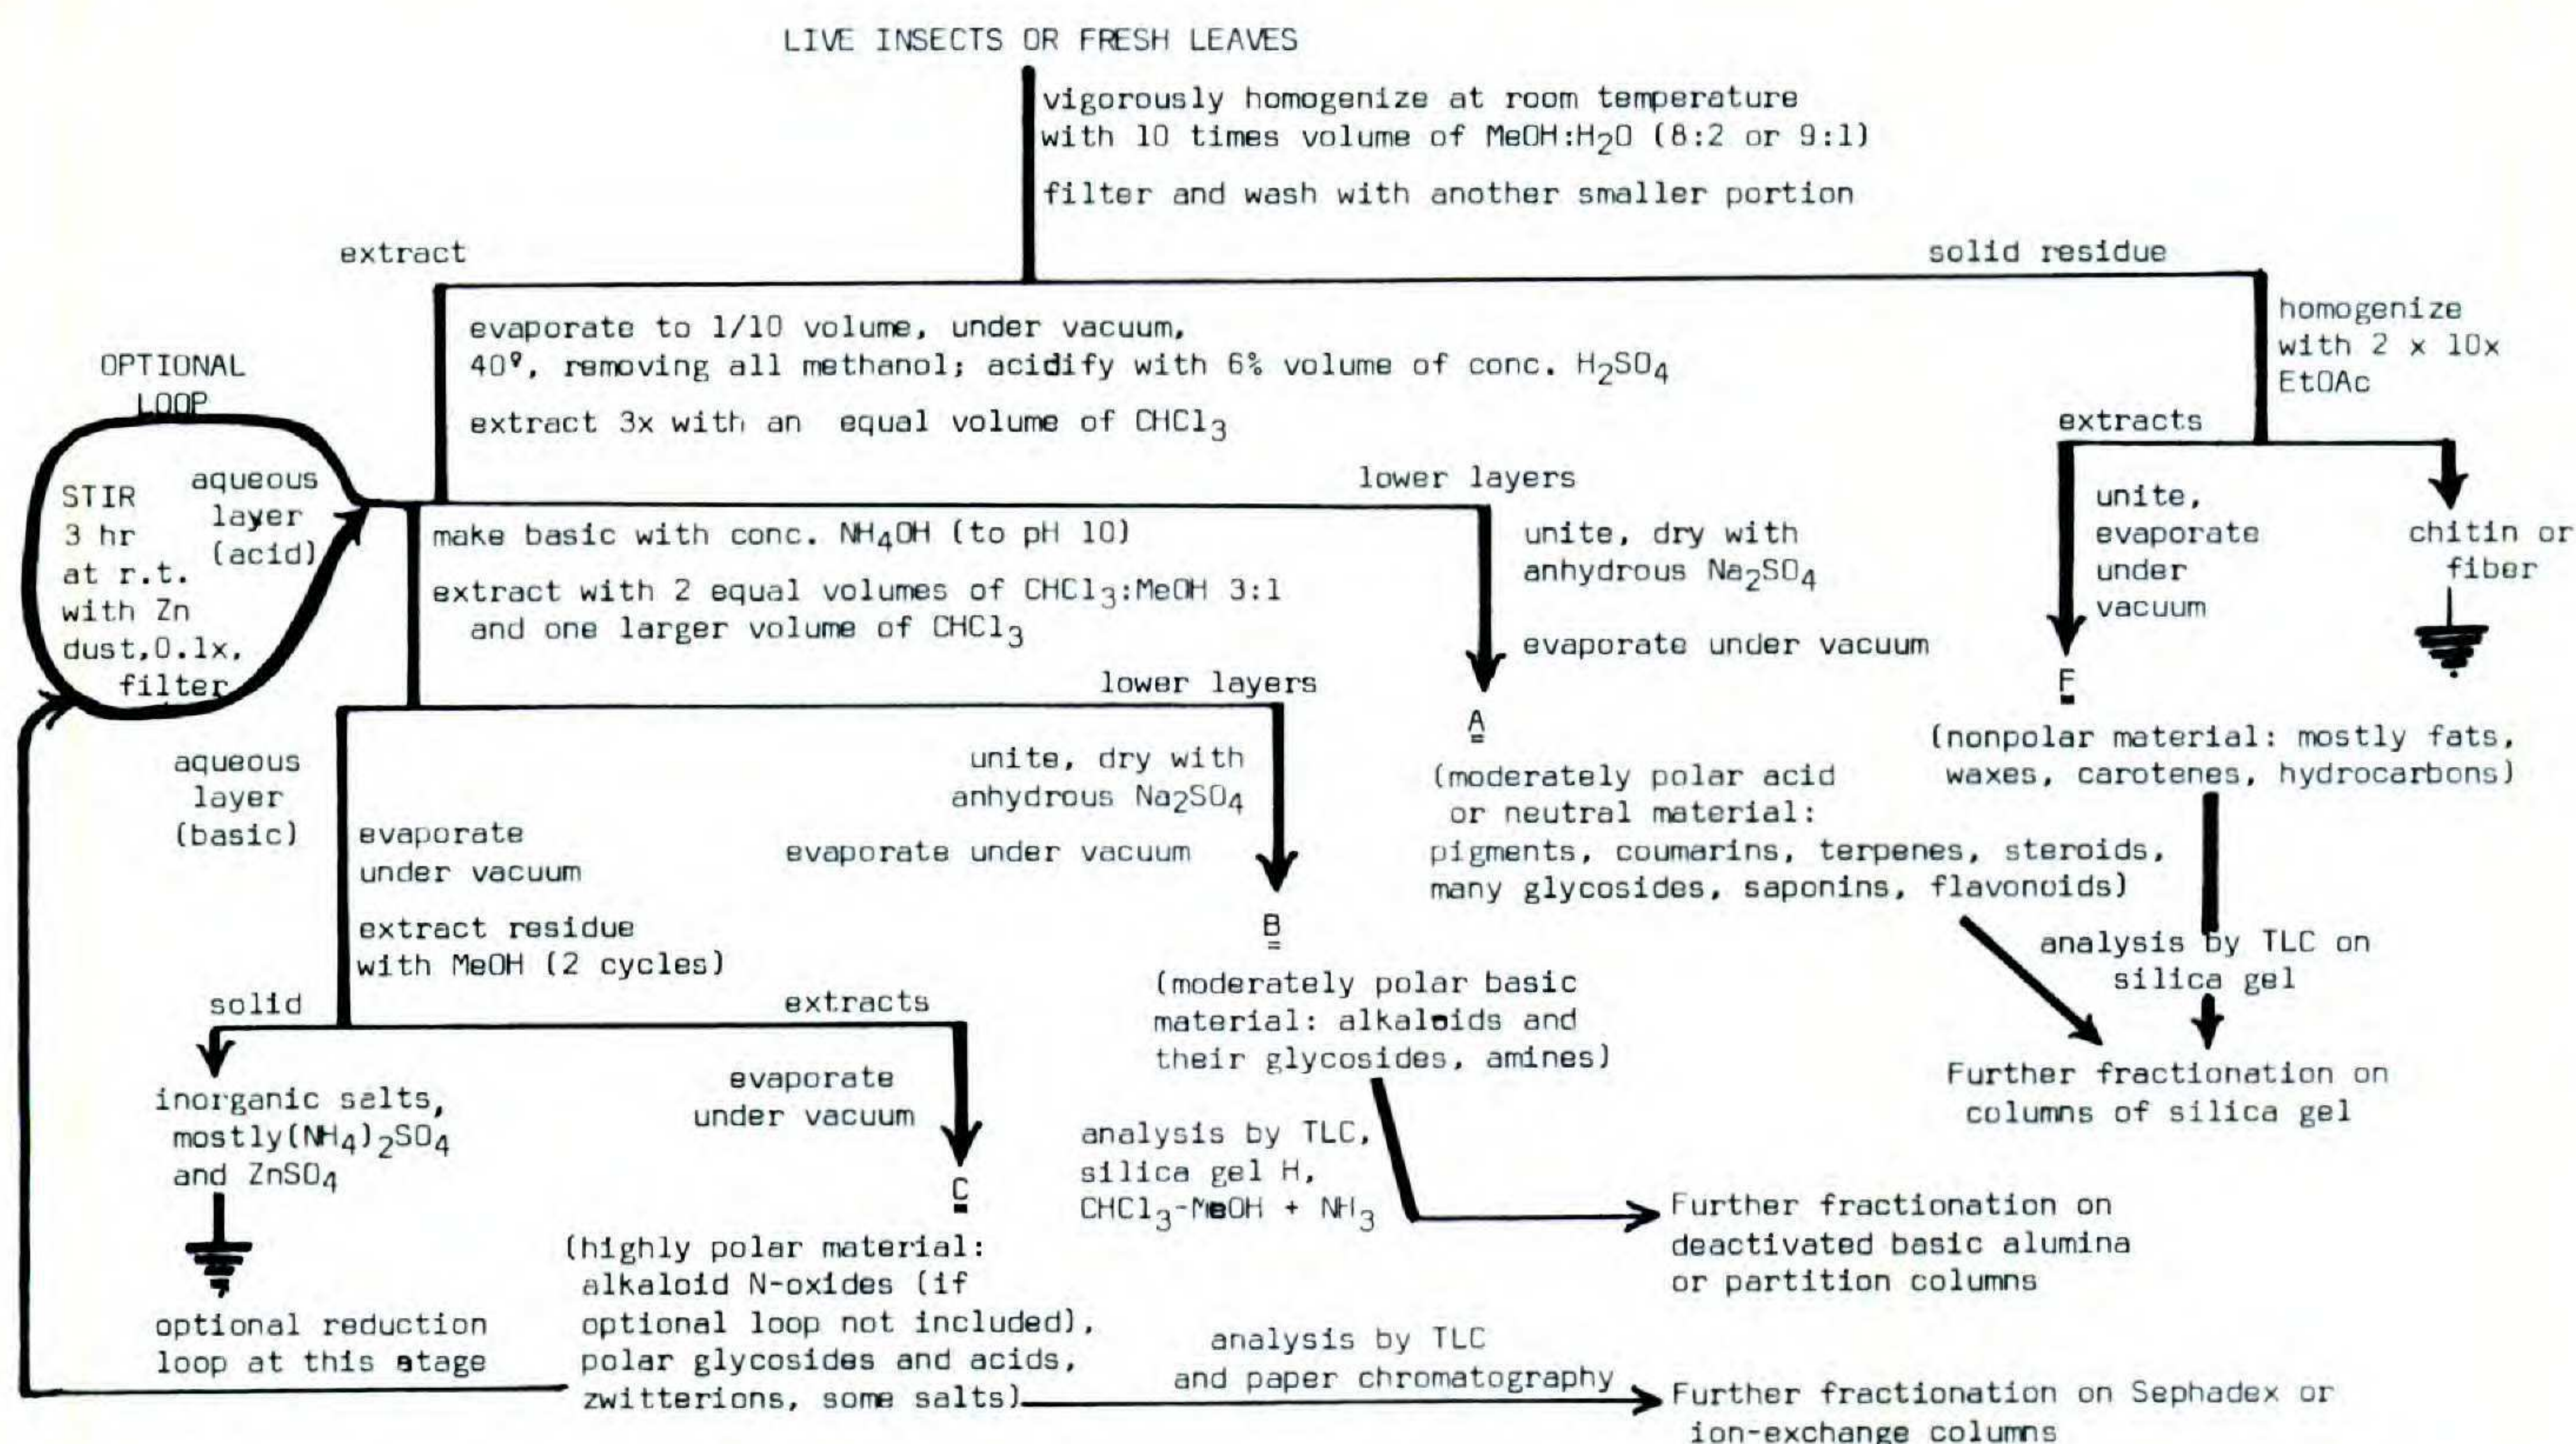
LIVE INSECTS OR FRESH LEAVES

vigorously homogenize at room temperature with 10 times volume of MeOH:$H_2O$ (8:2 or 9:1)

filter and wash with another smaller portion

extract

solid residue

homogenize with 2 x 10x EtOAc

extracts

unite, evaporate under vacuum

chitin or fiber

E

(nonpolar material: mostly fats, waxes, carotenes, hydrocarbons)

analysis by TLC on silica gel

Further fractionation on columns of silica gel

OPTIONAL LOOP

STIR 3 hr at r.t. with Zn dust, 0.1x, filter

aqueous layer (acid)

evaporate to 1/10 volume, under vacuum, 40°, removing all methanol; acidify with 6% volume of conc. $H_2SO_4$

extract 3x with an equal volume of $CHCl_3$

lower layers

unite, dry with anhydrous $Na_2SO_4$

evaporate under vacuum

A

(moderately polar acid or neutral material: pigments, coumarins, terpenes, steroids, many glycosides, saponins, flavonoids)

make basic with conc. $NH_4OH$ (to pH 10)

extract with 2 equal volumes of $CHCl_3$:MeOH 3:1 and one larger volume of $CHCl_3$

lower layers

unite, dry with anhydrous $Na_2SO_4$

evaporate under vacuum

B

(moderately polar basic material: alkaloids and their glycosides, amines)

analysis by TLC, silica gel H, $CHCl_3$-MeOH + $NH_3$

Further fractionation on deactivated basic alumina or partition columns

aqueous layer (basic)

evaporate under vacuum

extract residue with MeOH (2 cycles)

solid

extracts

inorganic salts, mostly $(NH_4)_2SO_4$ and $ZnSO_4$

optional reduction loop at this stage

evaporate under vacuum

C

(highly polar material: alkaloid N-oxides (if optional loop not included), polar glycosides and acids, zwitterions, some salts)

analysis by TLC and paper chromatography

Further fractionation on Sephadex or ion-exchange columns